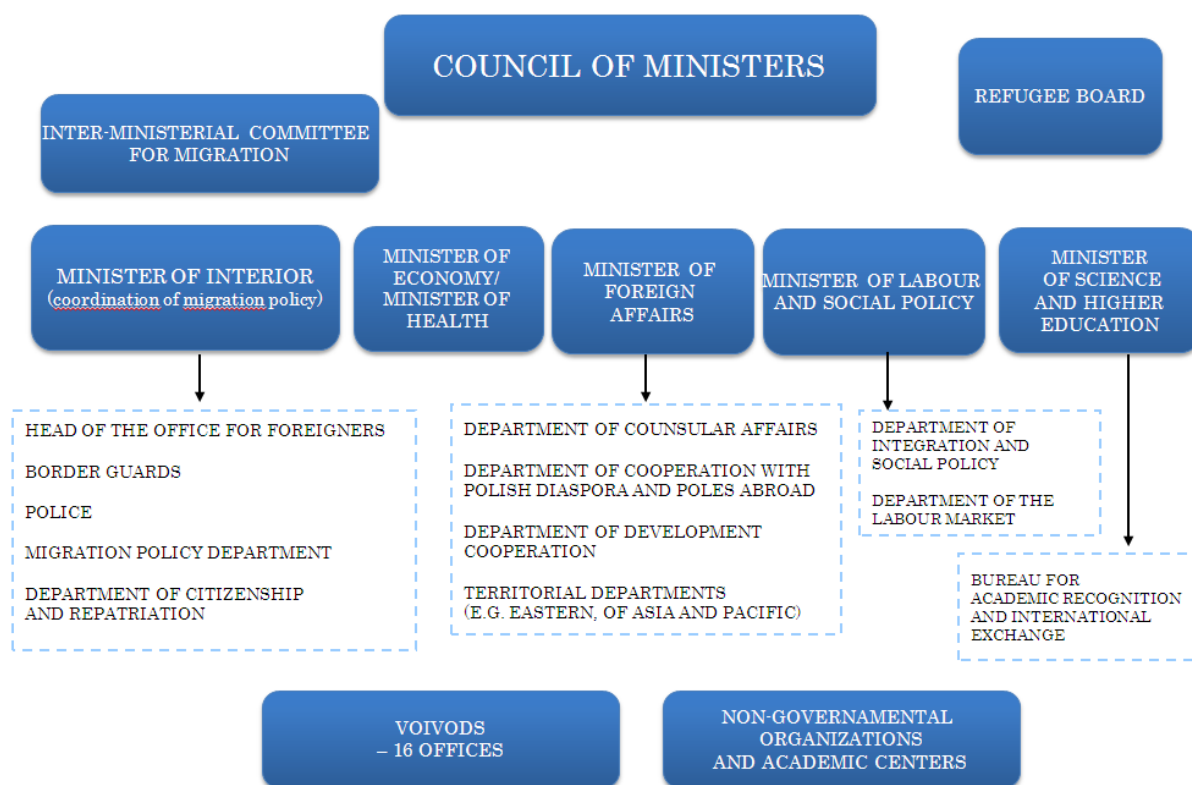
COUNCIL OF MINISTERS

REFUGEE BOARD

INTER-MINISTERIAL COMMITTEE FOR MIGRATION

MINISTER OF INTERIOR (coordination of migration policy)

MINISTER OF ECONOMY/ MINISTER OF HEALTH

MINISTER OF FOREIGN AFFAIRS

MINISTER OF LABOUR AND SOCIAL POLICY

MINISTER OF SCIENCE AND HIGHER EDUCATION

HEAD OF THE OFFICE FOR FOREIGNERS

BORDER GUARDS

POLICE

MIGRATION POLICY DEPARTMENT

DEPARTMENT OF CITIZENSHIP AND REPATRIATION

DEPARTMENT OF COUNSULAR AFFAIRS

DEPARTMENT OF COOPERATION WITH POLISH DIASPORA AND POLES ABROAD

DEPARTMENT OF DEVELOPMENT COOPERATION

TERRITORIAL DEPARTMENTS (E.G. EASTERN, OF ASIA AND PACIFIC)

DEPARTMENT OF INTEGRATION AND SOCIAL POLICY

DEPARTMENT OF THE LABOUR MARKET

BUREAU FOR ACADEMIC RECOGNITION AND INTERNATIONAL EXCHANGE

VOIVODS – 16 OFFICES

NON-GOVERNAMENTAL ORGANIZATIONS AND ACADEMIC CENTERS